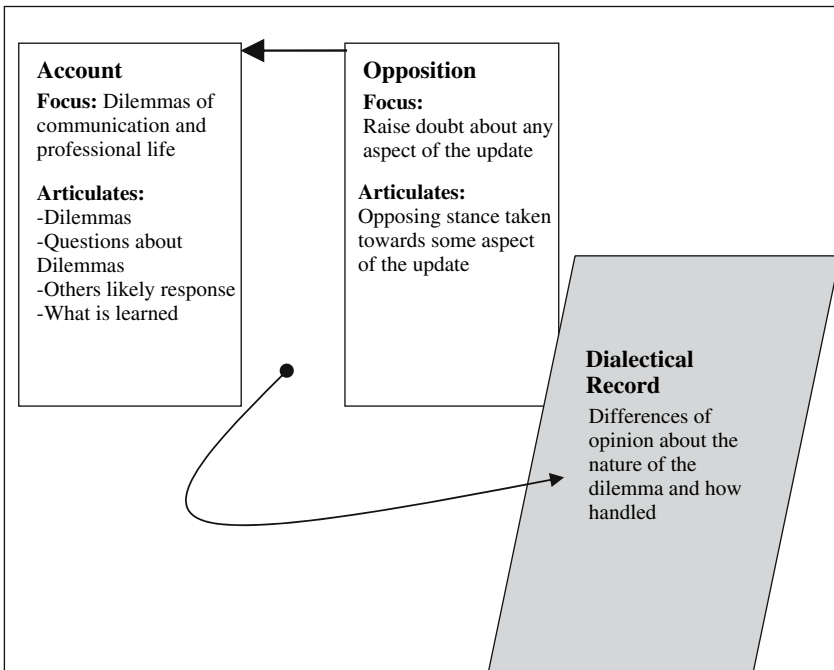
Account

Focus: Dilemmas of communication and professional life

Articulates:
-Dilemmas
-Questions about Dilemmas
-Others likely response
-What is learned

Opposition

Focus:
Raise doubt about any aspect of the update

Articulates:
Opposing stance taken towards some aspect of the update

Dialectical Record

Differences of opinion about the nature of the dilemma and how handled